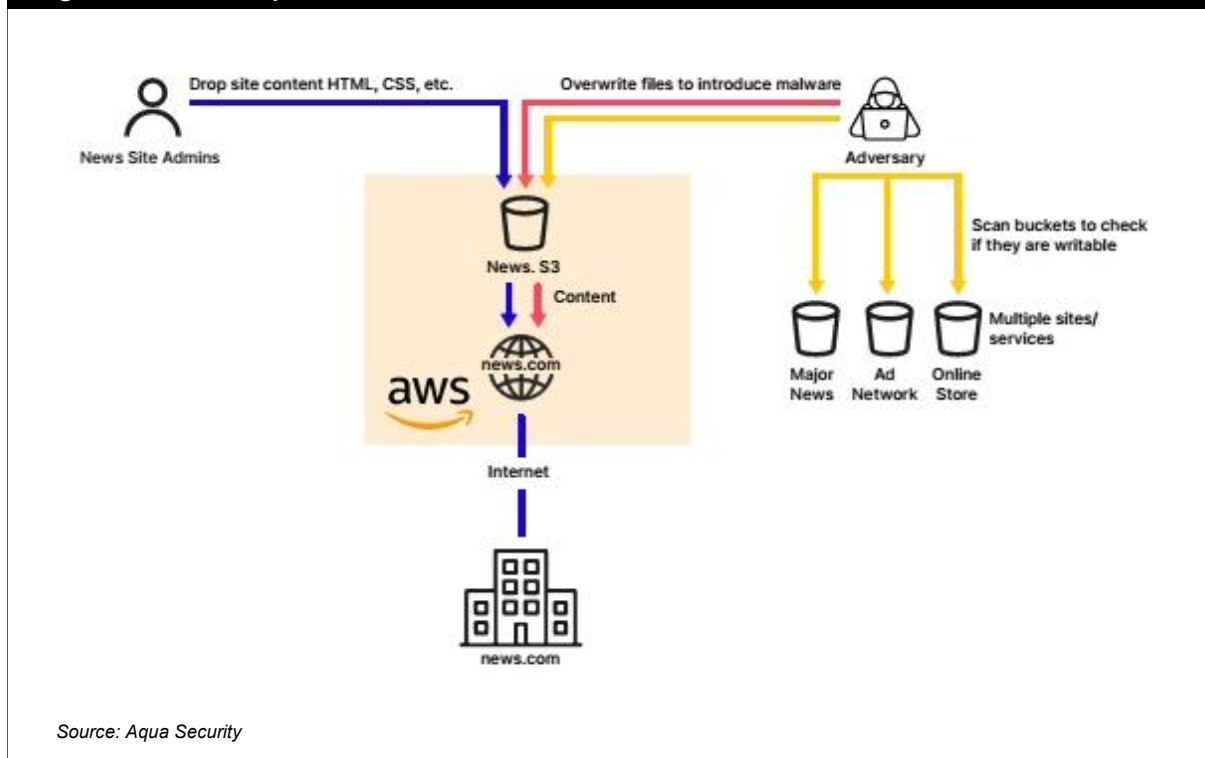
News Site Admins

Drop site content HTML, CSS, etc.

Overwrite files to introduce malware

Adversary

News. S3

Content

news.com

aws

Internet

news.com

Scan buckets to check if they are writable

Multiple sites/ services

Major News

Ad Network

Online Store

Source: Aqua Security